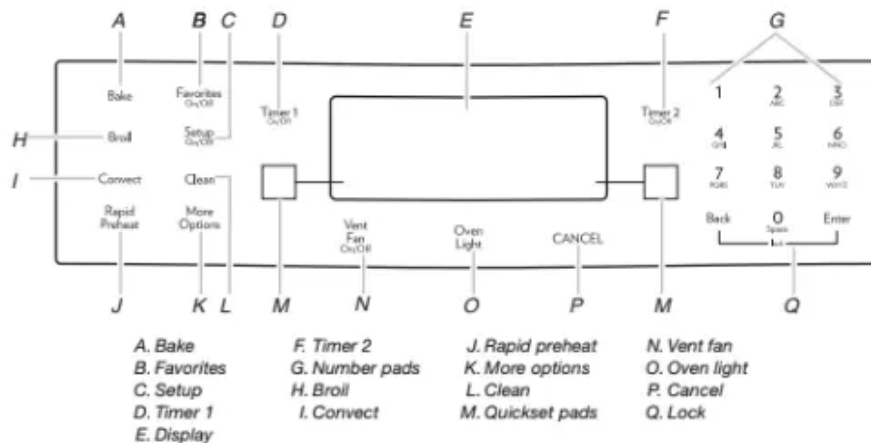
A B C D E F G

Bake
Favorites On/Off
Timer 1 On/Off
Timer 2 On/Off
1
2 ABC
3 DEF
H Broil
Setup On/Off
4 GHI
5 JKL
6 MNO
I Convect
Clean
7 PQRS
8 TUV
9 WXYZ
Rapid Preheat
More Options
Vent Fan On/Off
Oven Light
CANCEL
Back
0 Space
Enter
Lock

J K L M N O P M Q

A. Bake
B. Favorites
C. Setup
D. Timer 1
E. Display

F. Timer 2
G. Number pads
H. Broil
I. Convect

J. Rapid preheat
K. More options
L. Clean
M. Quickset pads

N. Vent fan
O. Oven light
P. Cancel
Q. Lock